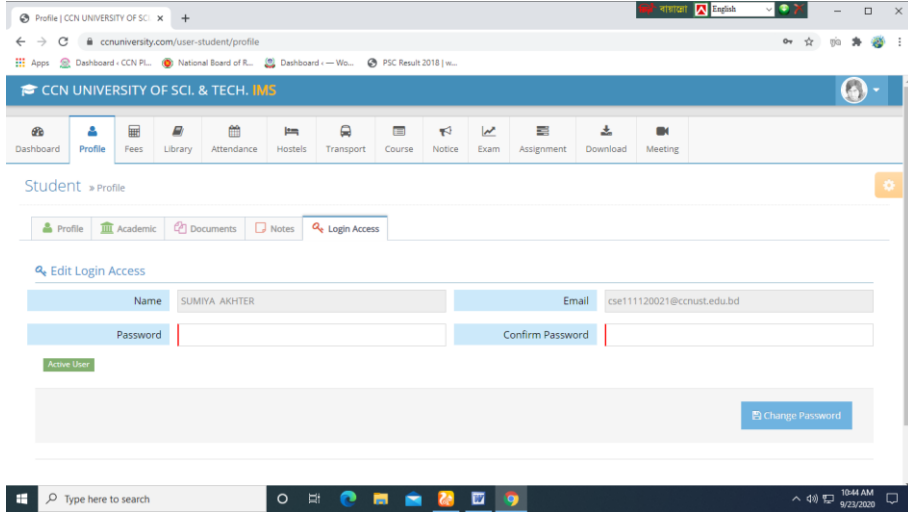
Profile | CCN UNIVERSITY OF SCI. ×
বাংলা English

ccnuniversity.com/user-student/profile

Apps Dashboard ‹ CCN Pl... National Board of R... Dashboard ‹ — Wo... PSC Result 2018 | w...

CCN UNIVERSITY OF SCI. & TECH. IMS

Dashboard Profile Fees Library Attendance Hostels Transport Course Notice Exam Assignment Download Meeting

Student » Profile

Profile Academic Documents Notes Login Access

Edit Login Access

| Name | SUMIYA AKHTER | Email | cse111120021@ccnust.edu.bd |
|---|---|---|---|
| Password | | Confirm Password | |

Active User

Change Password

Type here to search

10:44 AM 9/23/2020